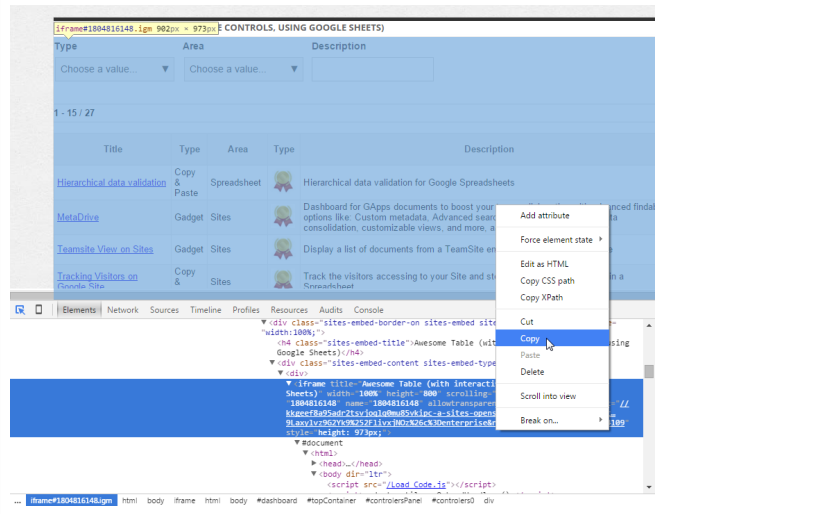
iframe#1804816148.igm 902px × 973px E CONTROLS, USING GOOGLE SHEETS)

Type Area Description

Choose a value... Choose a value...

1 - 15 / 27

| Title | Type | Area | Type | Description |
|---|---|---|---|---|
| Hierarchical data validation | Copy & Paste | Spreadsheet | | Hierarchical data validation for Google Spreadsheets |
| MetaDrive | Gadget | Sites | | Dashboard for GApps documents to boost your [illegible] options like: Custom metadata, Advanced searc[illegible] consolidation, customizable views, and more, a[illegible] |
| Teamsite View on Sites | Gadget | Sites | | Display a list of documents from a TeamSite en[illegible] |
| Tracking Visitors on Google Site | Copy & | Sites | | Track the visitors accessing to your Site and st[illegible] Spreadsheet |

Add attribute
Force element state
Edit as HTML
Copy CSS path
Copy XPath
Cut
Copy
Paste
Delete
Scroll into view
Break on...

Elements Network Sources Timeline Profiles Resources Audits Console

▼<div class="sites-embed-border-on sites-embed site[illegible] width:100%;">
<h4 class="sites-embed-title">Awesome Table (wit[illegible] Google Sheets)</h4>
▼<div class="sites-embed-content sites-embed-type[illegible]
▼<div>
▼<iframe title="Awesome Table (with interacti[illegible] Sheets)" width="100%" height="800" scrolling=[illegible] "1804816148" name="1804816148" allowtranspare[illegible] kkgeef8a95adr2tsvjoq1q0mu85vkipc-a-sites-opens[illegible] 9Laxylvz9G2Yk9%252F1ivxjNOz%26c%3Denterprise&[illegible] style="height: 973px;">
▼#document
▼<html>
►<head>…</head>
▼<body dir="ltr">
<script src="/Load_Code.js"></script>

... iframe#1804816148.igm html body iframe html body #dashboard #topContainer #controlersPanel #controlers0 div